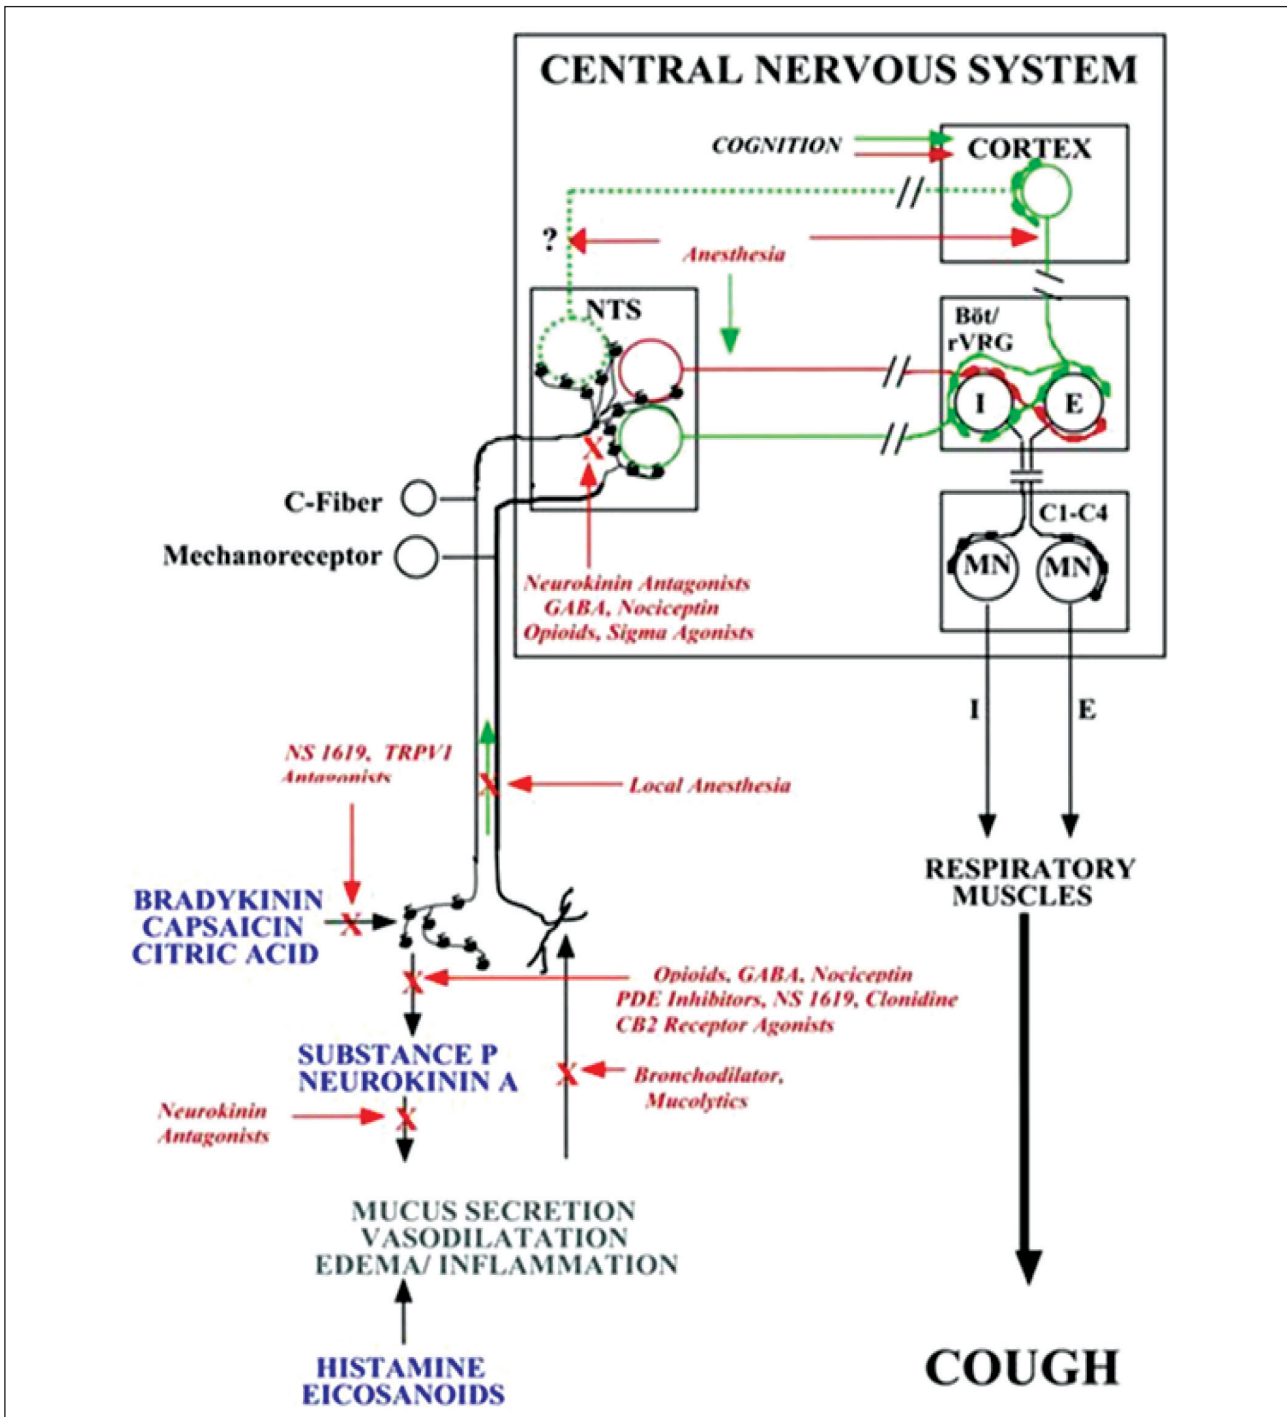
CENTRAL NERVOUS SYSTEM

COGNITION

CORTEX

?

Anesthesia

NTS

Böt/ rVRG

I

E

C-Fiber

Mechanoreceptor

C1-C4

MN

MN

Neurokinin Antagonists GABA, Nociceptin Opioids, Sigma Agonists

I

E

NS 1619, TRPV1 Antagonists

Local Anesthesia

BRADYKININ CAPSAICIN CITRIC ACID

RESPIRATORY MUSCLES

Opioids, GABA, Nociceptin PDE Inhibitors, NS 1619, Clonidine CB2 Receptor Agonists

SUBSTANCE P NEUROKININ A

Bronchodilator, Mucolytics

Neurokinin Antagonists

MUCUS SECRETION VASODILATATION EDEMA/ INFLAMMATION

HISTAMINE EICOSANOIDS

COUGH